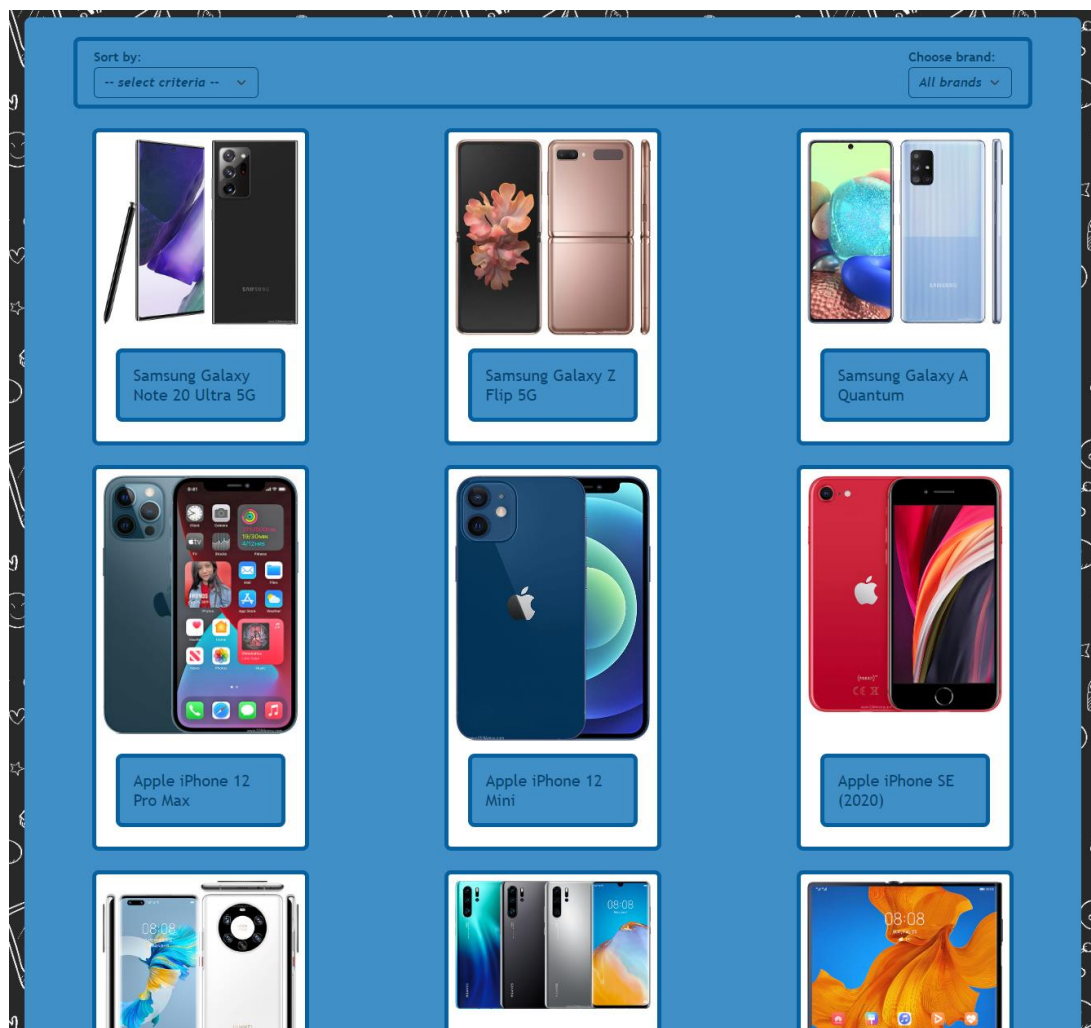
Sort by:
-- select criteria --

Choose brand:
All brands

Samsung Galaxy Note 20 Ultra 5G

Samsung Galaxy Z Flip 5G

Samsung Galaxy A Quantum

Apple iPhone 12 Pro Max

Apple iPhone 12 Mini

Apple iPhone SE (2020)

08:08

08:08

08:08